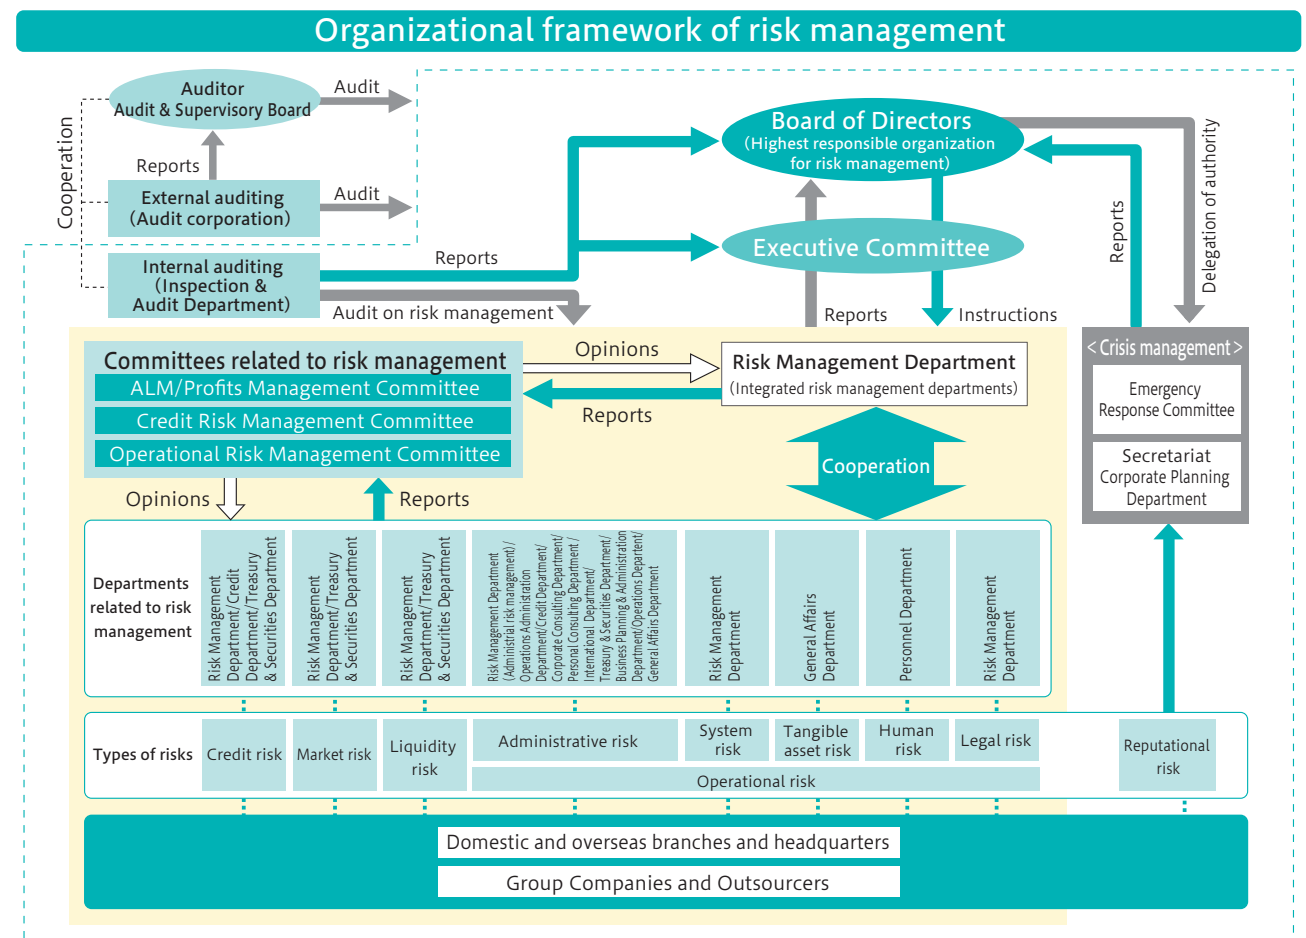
Organizational framework of risk management

Auditor
Audit & Supervisory Board

Audit

Cooperation

Reports

External auditing
(Audit corporation)

Audit

Internal auditing
(Inspection & Audit Department)

Reports

Audit on risk management

Board of Directors
(Highest responsible organization for risk management)

Executive Committee

Reports

Instructions

Reports

Delegation of authority

Committees related to risk management
ALM/Profits Management Committee
Credit Risk Management Committee
Operational Risk Management Committee

Opinions

Reports

Risk Management Department
(Integrated risk management departments)

Cooperation

< Crisis management >
Emergency Response Committee
Secretariat
Corporate Planning Department

Opinions

Reports

Departments related to risk management

Risk Management Department/Credit Department/Treasury & Securities Department

Risk Management Department/Treasury & Securities Department

Risk Management Department/Treasury & Securities Department

Risk Management Department (Administrial risk management)/Operations Administration Department/Credit Department/Corporate Consulting Department/Personal Consulting Department/International Department/Treasury & Securities Department/Business Planning & Administration Department/Operations Department/General Affairs Department

Risk Management Department

General Affairs Department

Personnel Department

Risk Management Department

Types of risks

Credit risk

Market risk

Liquidity risk

Administrative risk

System risk

Tangible asset risk

Human risk

Legal risk

Operational risk

Reputational risk

Domestic and overseas branches and headquarters

Group Companies and Outsourcers